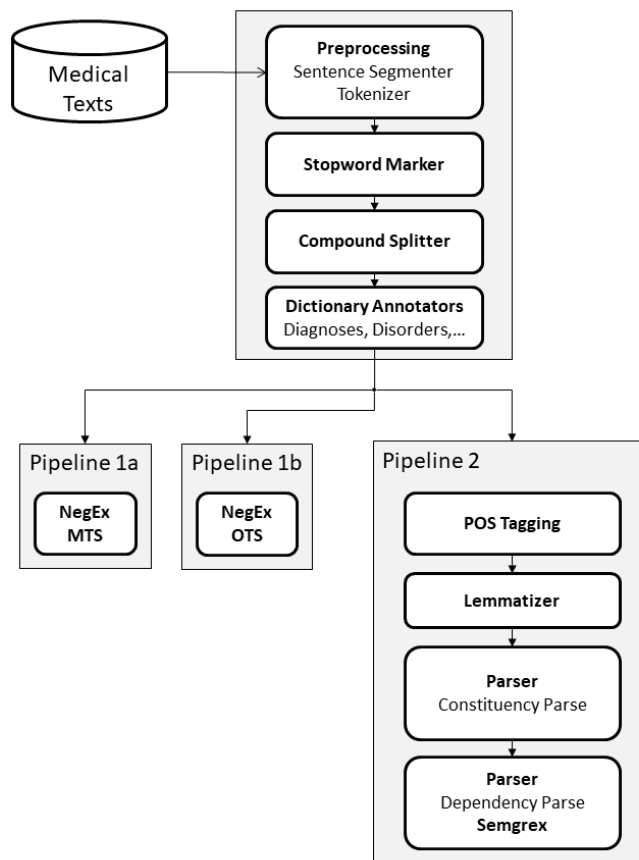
Medical Texts

Preprocessing
Sentence Segmenter
Tokenizer

Stopword Marker

Compound Splitter

Dictionary Annotators
Diagnoses, Disorders,...

Pipeline 1a

NegEx
MTS

Pipeline 1b

NegEx
OTS

Pipeline 2

POS Tagging

Lemmatizer

Parser
Constituency Parse

Parser
Dependency Parse
Semgrex